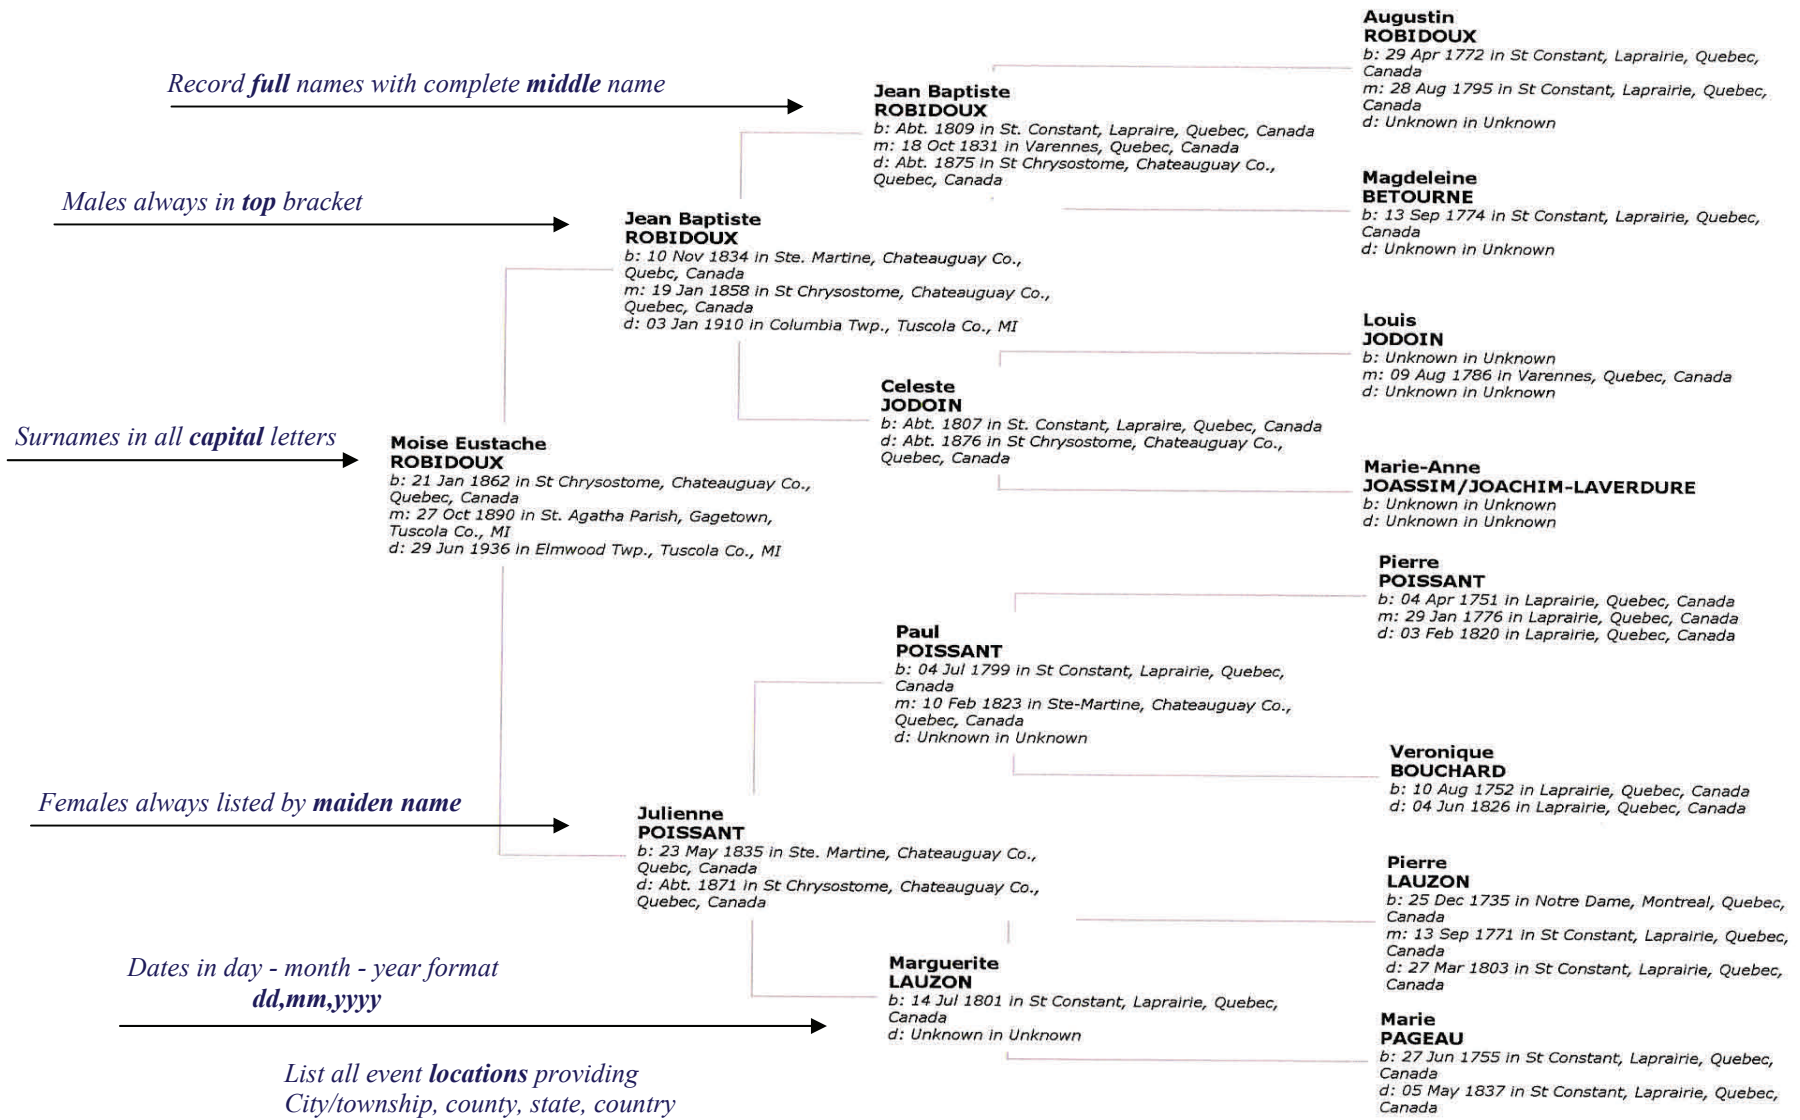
Record **full** names with complete **middle** name

Males always in **top** bracket

Surnames in all **capital** letters

Females always listed by **maiden name**

Dates in day - month - year format
**dd,mm,yyyy**

List all event **locations** providing
City/township, county, state, country

Moise Eustache
ROBIDOUX
b: 21 Jan 1862 in St Chrysostome, Chateauguay Co., Quebec, Canada
m: 27 Oct 1890 in St. Agatha Parish, Gagetown, Tuscola Co., MI
d: 29 Jun 1936 in Elmwood Twp., Tuscola Co., MI

Jean Baptiste
ROBIDOUX
b: 10 Nov 1834 in Ste. Martine, Chateauguay Co., Quebc, Canada
m: 19 Jan 1858 in St Chrysostome, Chateauguay Co., Quebec, Canada
d: 03 Jan 1910 in Columbia Twp., Tuscola Co., MI

Julienne
POISSANT
b: 23 May 1835 in Ste. Martine, Chateauguay Co., Quebc, Canada
d: Abt. 1871 in St Chrysostome, Chateauguay Co., Quebec, Canada

Jean Baptiste
ROBIDOUX
b: Abt. 1809 in St. Constant, Lapraire, Quebec, Canada
m: 18 Oct 1831 in Varennes, Quebec, Canada
d: Abt. 1875 in St Chrysostome, Chateauguay Co., Quebec, Canada

Celeste
JODOIN
b: Abt. 1807 in St. Constant, Lapraire, Quebec, Canada
d: Abt. 1876 in St Chrysostome, Chateauguay Co., Quebec, Canada

Paul
POISSANT
b: 04 Jul 1799 in St Constant, Laprairie, Quebec, Canada
m: 10 Feb 1823 in Ste-Martine, Chateauguay Co., Quebec, Canada
d: Unknown in Unknown

Marguerite
LAUZON
b: 14 Jul 1801 in St Constant, Laprairie, Quebec, Canada
d: Unknown in Unknown

Augustin
ROBIDOUX
b: 29 Apr 1772 in St Constant, Laprairie, Quebec, Canada
m: 28 Aug 1795 in St Constant, Laprairie, Quebec, Canada
d: Unknown in Unknown

Magdeleine
BETOURNE
b: 13 Sep 1774 in St Constant, Laprairie, Quebec, Canada
d: Unknown in Unknown

Louis
JODOIN
b: Unknown in Unknown
m: 09 Aug 1786 in Varennes, Quebec, Canada
d: Unknown in Unknown

Marie-Anne
JOASSIM/JOACHIM-LAVERDURE
b: Unknown in Unknown
d: Unknown in Unknown

Pierre
POISSANT
b: 04 Apr 1751 in Laprairie, Quebec, Canada
m: 29 Jan 1776 in Laprairie, Quebec, Canada
d: 03 Feb 1820 in Laprairie, Quebec, Canada

Veronique
BOUCHARD
b: 10 Aug 1752 in Laprairie, Quebec, Canada
d: 04 Jun 1826 in Laprairie, Quebec, Canada

Pierre
LAUZON
b: 25 Dec 1735 in Notre Dame, Montreal, Quebec, Canada
m: 13 Sep 1771 in St Constant, Laprairie, Quebec, Canada
d: 27 Mar 1803 in St Constant, Laprairie, Quebec, Canada

Marie
PAGEAU
b: 27 Jun 1755 in St Constant, Laprairie, Quebec, Canada
d: 05 May 1837 in St Constant, Laprairie, Quebec, Canada